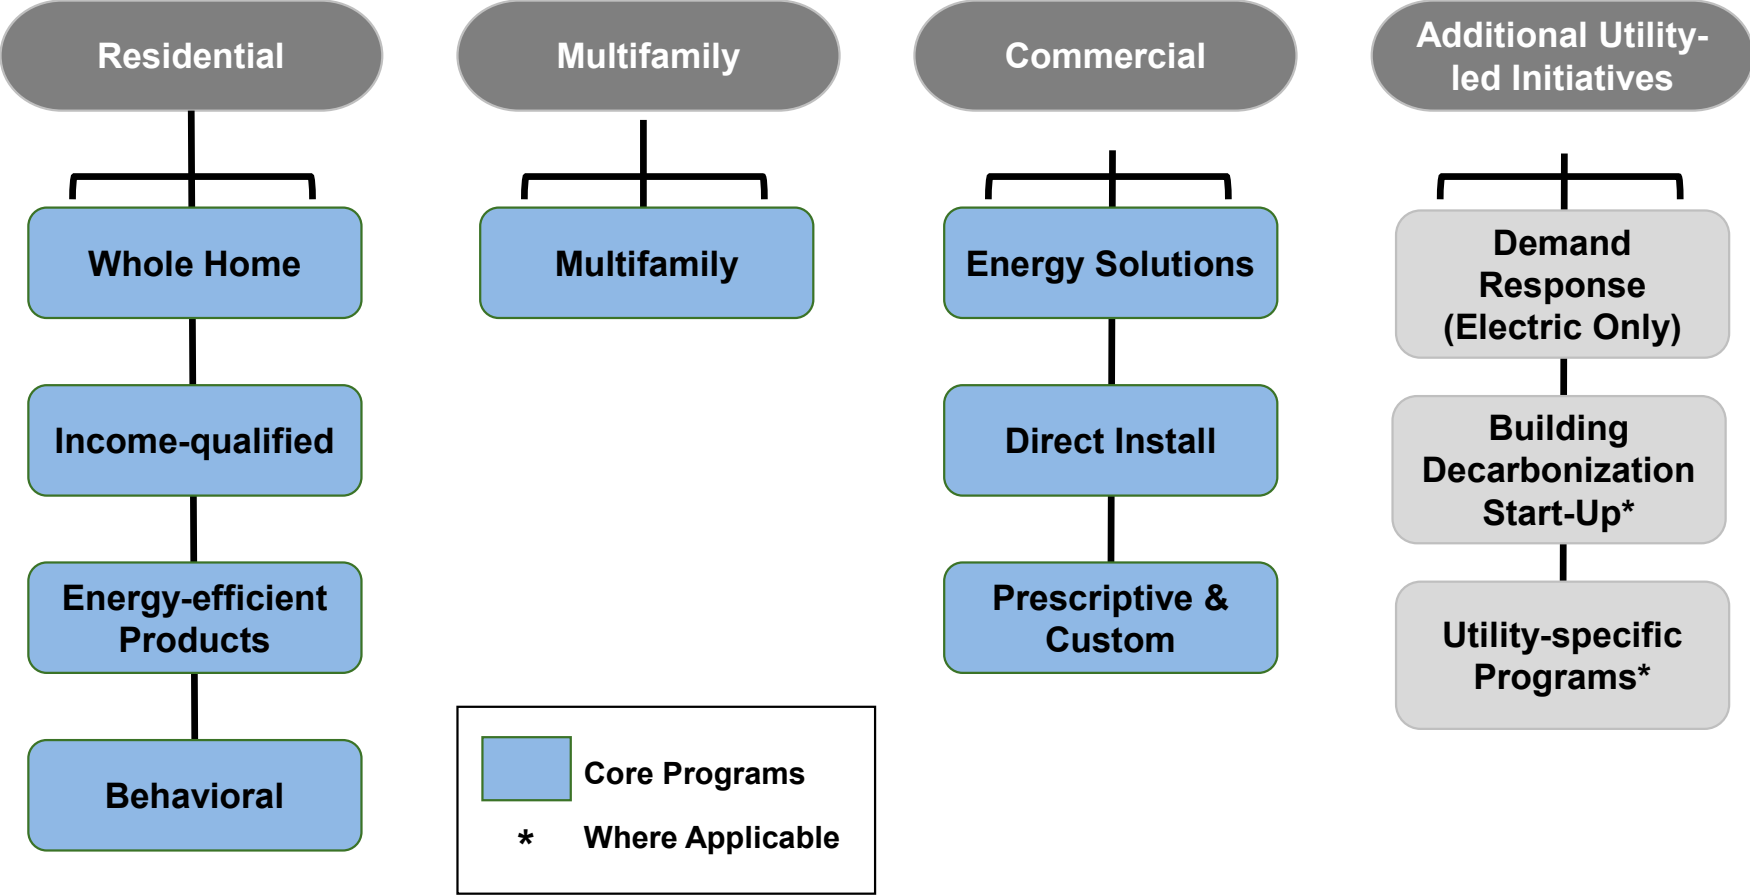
Residential

Whole Home

Income-qualified

Energy-efficient Products

Behavioral

Multifamily

Multifamily

Commercial

Energy Solutions

Direct Install

Prescriptive & Custom

Additional Utility-led Initiatives

Demand Response (Electric Only)

Building Decarbonization Start-Up*

Utility-specific Programs*

Core Programs

* Where Applicable